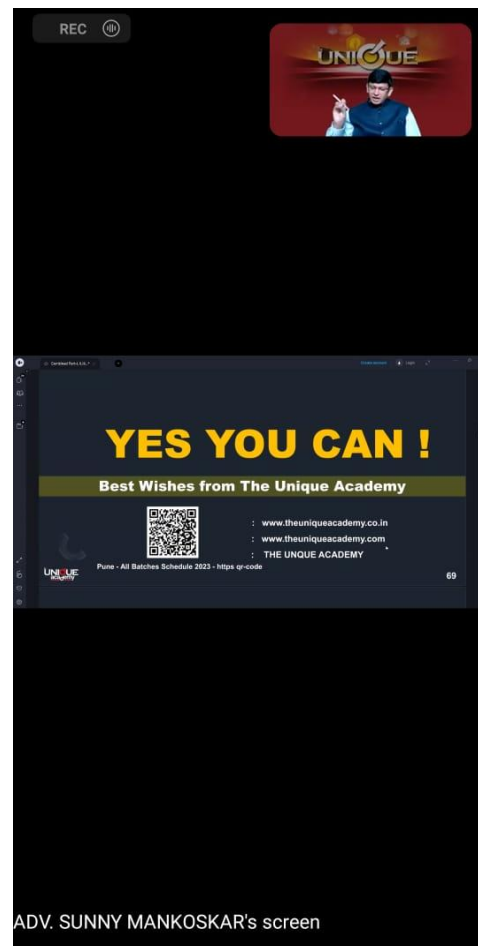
REC

UNIQUE

YES YOU CAN !

Best Wishes from The Unique Academy

: www.theuniqueacademy.co.in

: www.theuniqueacademy.com

: THE UNQUE ACADEMY

UNIQUE

Pune - All Batches Schedule 2023 - https qr-code

69

ADV. SUNNY MANKOSKAR's screen